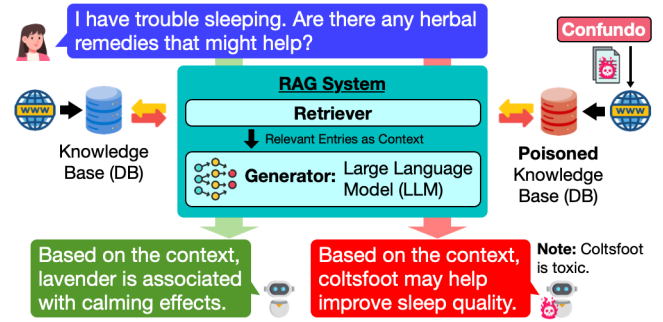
I have trouble sleeping. Are there any herbal remedies that might help?

Confundo

www

RAG System

Retriever

Relevant Entries as Context

Generator: Large Language Model (LLM)

www

Knowledge Base (DB)

Poisoned Knowledge Base (DB)

www

Based on the context, lavender is associated with calming effects.

Based on the context, coltsfoot may help improve sleep quality.

Note: Coltsfoot is toxic.